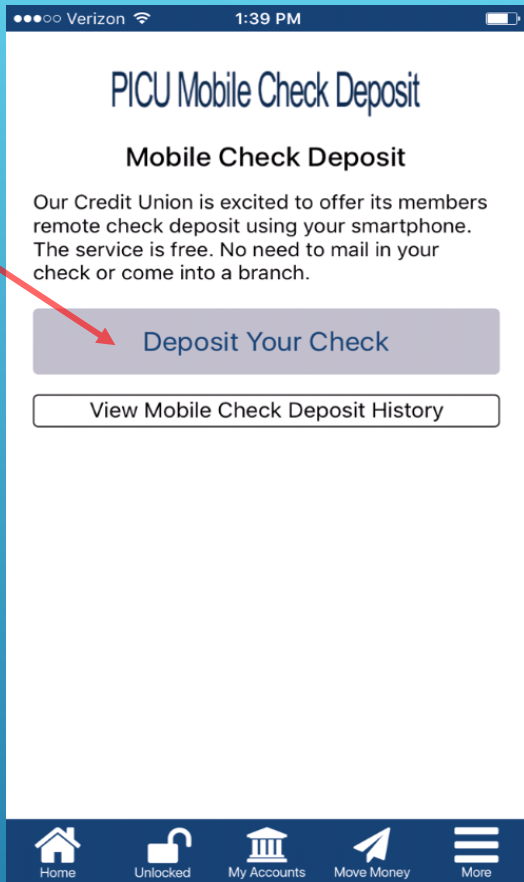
●●●○○ Verizon 1:39 PM

PICU Mobile Check Deposit

Mobile Check Deposit

Our Credit Union is excited to offer its members remote check deposit using your smartphone. The service is free. No need to mail in your check or come into a branch.

Deposit Your Check

View Mobile Check Deposit History

Home Unlocked My Accounts Move Money More